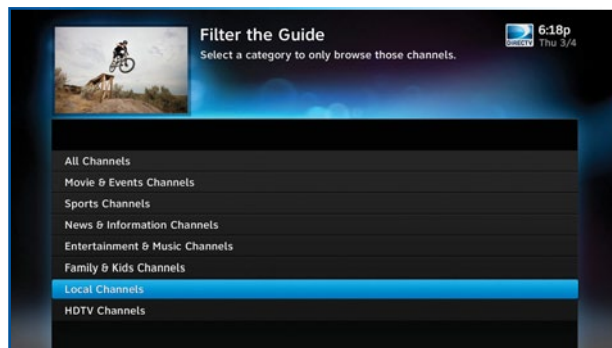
Filter the Guide
Select a category to only browse those channels.

DIRECTV 6:18p
Thu 3/4

All Channels
Movie & Events Channels
Sports Channels
News & Information Channels
Entertainment & Music Channels
Family & Kids Channels
Local Channels
HDTV Channels